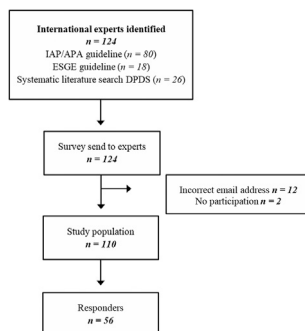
International experts identified
$n = 124$
IAP/APA guideline ($n = 80$)
ESGE guideline ($n = 18$)
Systematic literature search DPDS ($n = 26$)

Survey send to experts
$n = 124$

Incorrect email address $n = 12$
No participation $n = 2$

Study population
$n = 110$

Responders
$n = 56$